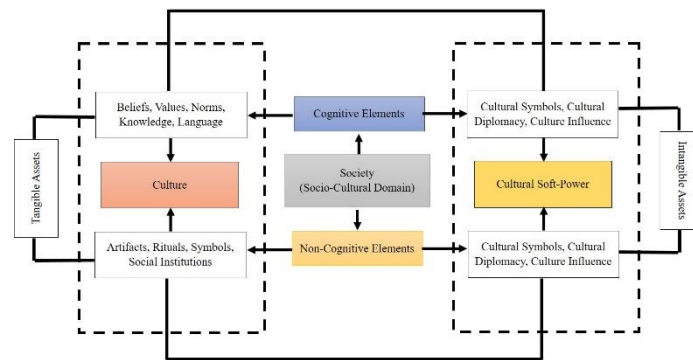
Tangible Assets

Beliefs, Values, Norms, Knowledge, Language

Culture

Artifacts, Rituals, Symbols, Social Institutions

Cognitive Elements

Society (Socio-Cultural Domain)

Non-Cognitive Elements

Cultural Symbols, Cultural Diplomacy, Culture Influence

Cultural Soft-Power

Cultural Symbols, Cultural Diplomacy, Culture Influence

Intangible Assets